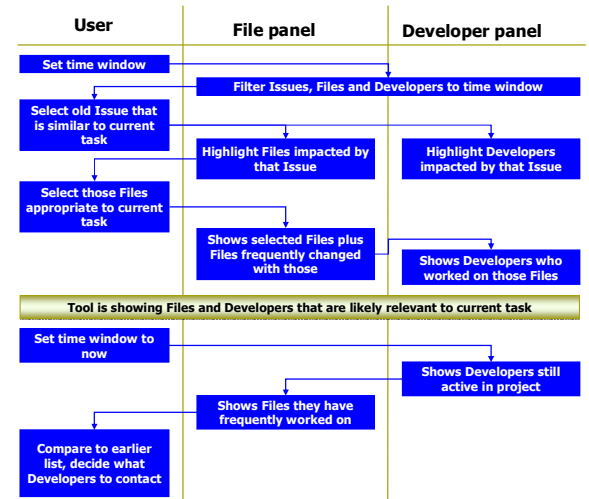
User

File panel

Developer panel

Set time window

Filter Issues, Files and Developers to time window

Select old Issue that is similar to current task

Highlight Files impacted by that Issue

Highlight Developers impacted by that Issue

Select those Files appropriate to current task

Shows selected Files plus Files frequently changed with those

Shows Developers who worked on those Files

Tool is showing Files and Developers that are likely relevant to current task

Set time window to now

Shows Developers still active in project

Shows Files they have frequently worked on

Compare to earlier list, decide what Developers to contact